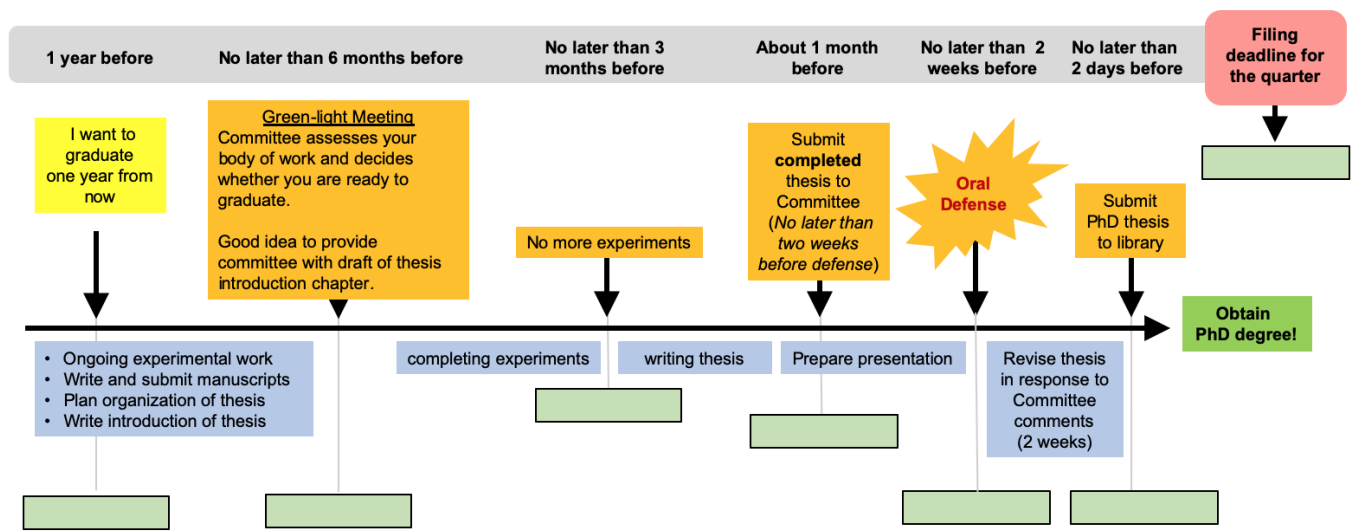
1 year before

No later than 6 months before

No later than 3 months before

About 1 month before

No later than 2 weeks before

No later than 2 days before

Filing deadline for the quarter

I want to graduate one year from now

Green-light Meeting
Committee assesses your body of work and decides whether you are ready to graduate.

Good idea to provide committee with draft of thesis introduction chapter.

No more experiments

Submit **completed** thesis to Committee (*No later than two weeks before defense*)

Oral Defense

Submit PhD thesis to library

Obtain PhD degree!

- Ongoing experimental work
- Write and submit manuscripts
- Plan organization of thesis
- Write introduction of thesis

completing experiments

writing thesis

Prepare presentation

Revise thesis in response to Committee comments (2 weeks)